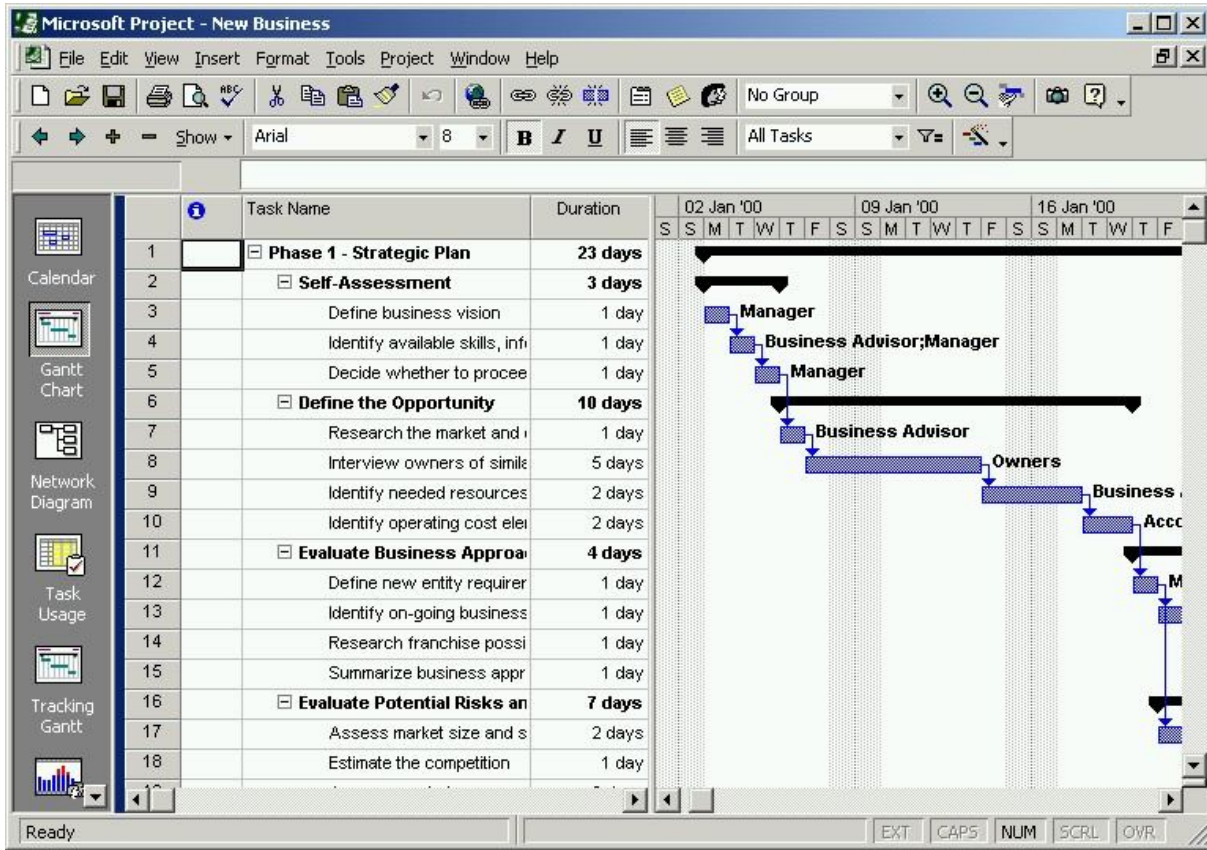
Microsoft Project - New Business

File Edit View Insert Format Tools Project Window Help

No Group

Show Arial 8 B I U All Tasks

Calendar

Gantt Chart

Network Diagram

Task Usage

Tracking Gantt

| | | Task Name | Duration |
|---|---|---|---|
| 1 | | Phase 1 - Strategic Plan | 23 days |
| 2 | | Self-Assessment | 3 days |
| 3 | | Define business vision | 1 day |
| 4 | | Identify available skills, inf | 1 day |
| 5 | | Decide whether to procee | 1 day |
| 6 | | Define the Opportunity | 10 days |
| 7 | | Research the market and | 1 day |
| 8 | | Interview owners of simila | 5 days |
| 9 | | Identify needed resources | 2 days |
| 10 | | Identify operating cost ele | 2 days |
| 11 | | Evaluate Business Approa | 4 days |
| 12 | | Define new entity requirer | 1 day |
| 13 | | Identify on-going business | 1 day |
| 14 | | Research franchise possi | 1 day |
| 15 | | Summarize business appr | 1 day |
| 16 | | Evaluate Potential Risks an | 7 days |
| 17 | | Assess market size and s | 2 days |
| 18 | | Estimate the competition | 1 day |

02 Jan '00 09 Jan '00 16 Jan '00
S S M T W T F S S M T W T F S S M T W T F

Manager
Business Advisor;Manager
Manager
Business Advisor
Owners
Business
Acco
M

Ready EXT CAPS NUM SCRL OVR